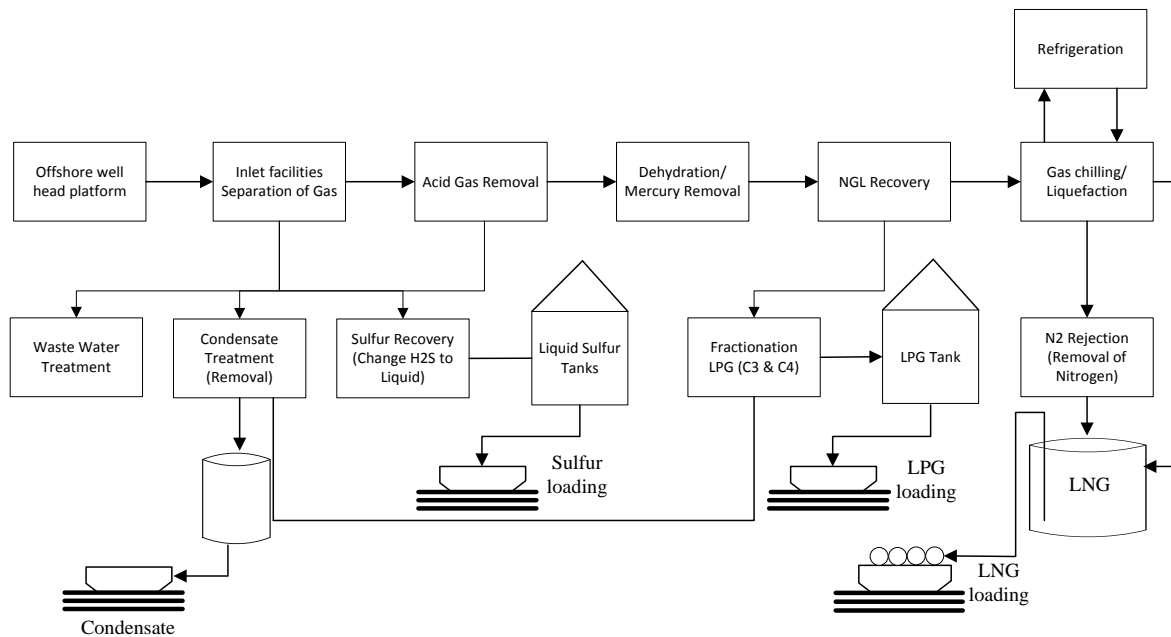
Refrigeration

Offshore well head platform

Inlet facilities Separation of Gas

Acid Gas Removal

Dehydration/ Mercury Removal

NGL Recovery

Gas chilling/ Liquefaction

Waste Water Treatment

Condensate Treatment (Removal)

Sulfur Recovery (Change H2S to Liquid)

Liquid Sulfur Tanks

Fractionation LPG (C3 & C4)

LPG Tank

N2 Rejection (Removal of Nitrogen)

Sulfur loading

LPG loading

LNG

LNG loading

Condensate